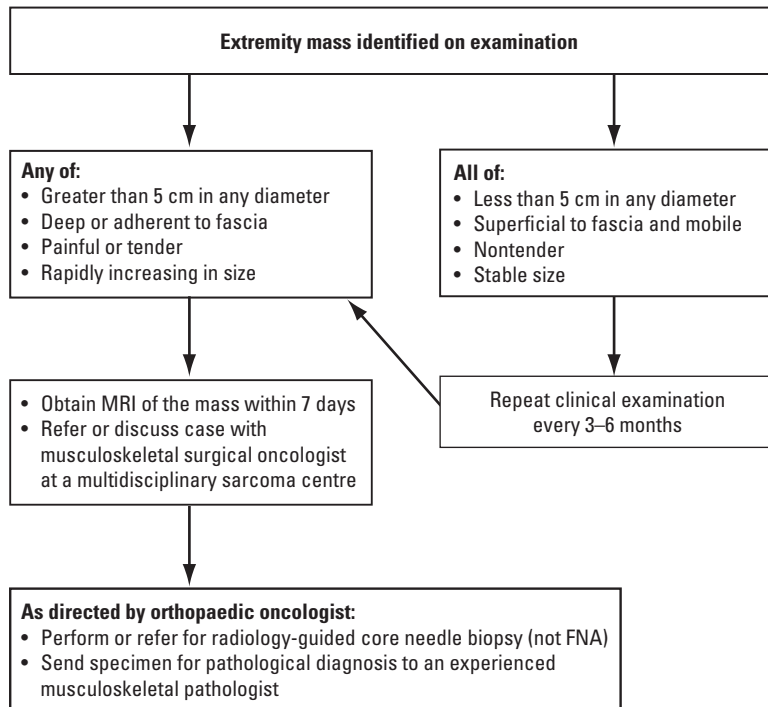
Extremity mass identified on examination

Any of:
• Greater than 5 cm in any diameter
• Deep or adherent to fascia
• Painful or tender
• Rapidly increasing in size

All of:
• Less than 5 cm in any diameter
• Superficial to fascia and mobile
• Nontender
• Stable size

• Obtain MRI of the mass within 7 days
• Refer or discuss case with musculoskeletal surgical oncologist at a multidisciplinary sarcoma centre

Repeat clinical examination every 3–6 months

As directed by orthopaedic oncologist:
• Perform or refer for radiology-guided core needle biopsy (not FNA)
• Send specimen for pathological diagnosis to an experienced musculoskeletal pathologist